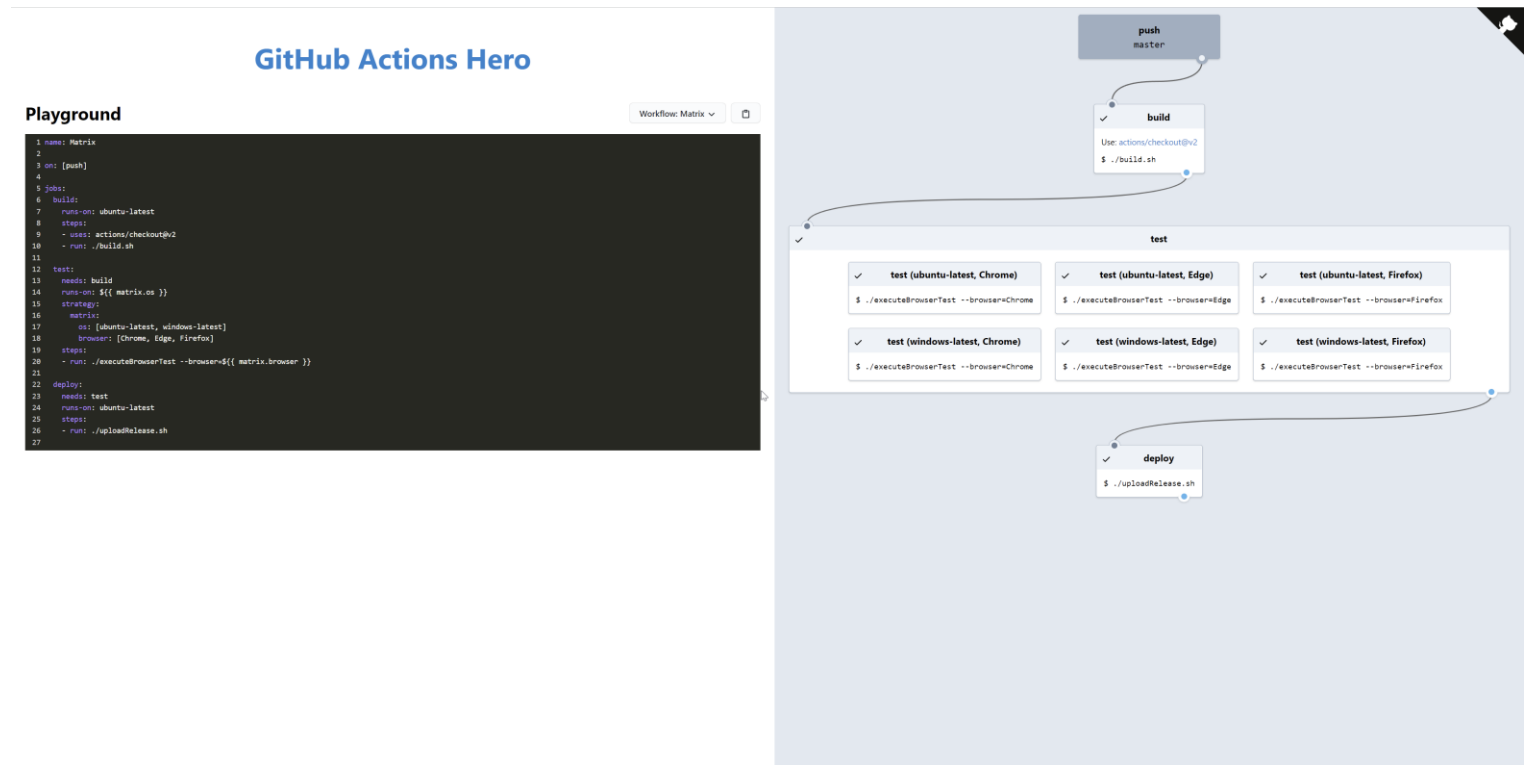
GitHub Actions Hero

Playground

Workflow: Matrix

```
1 name: Matrix
2
3 on: [push]
4
5 jobs:
6   build:
7     runs-on: ubuntu-latest
8     steps:
9     - uses: actions/checkout@v2
10    - run: ./build.sh
11
12  test:
13    needs: build
14    runs-on: ${{ matrix.os }}
15    strategy:
16      matrix:
17        os: [ubuntu-latest, windows-latest]
18        browser: [Chrome, Edge, Firefox]
19    steps:
20    - run: ./executeBrowserTest --browser=${{ matrix.browser }}
21
22  deploy:
23    needs: test
24    runs-on: ubuntu-latest
25    steps:
26    - run: ./uploadRelease.sh
27
```

push
master

build
Use: actions/checkout@v2
$ ./build.sh

test

test (ubuntu-latest, Chrome)
$ ./executeBrowserTest --browser=Chrome

test (ubuntu-latest, Edge)
$ ./executeBrowserTest --browser=Edge

test (ubuntu-latest, Firefox)
$ ./executeBrowserTest --browser=Firefox

test (windows-latest, Chrome)
$ ./executeBrowserTest --browser=Chrome

test (windows-latest, Edge)
$ ./executeBrowserTest --browser=Edge

test (windows-latest, Firefox)
$ ./executeBrowserTest --browser=Firefox

deploy
$ ./uploadRelease.sh